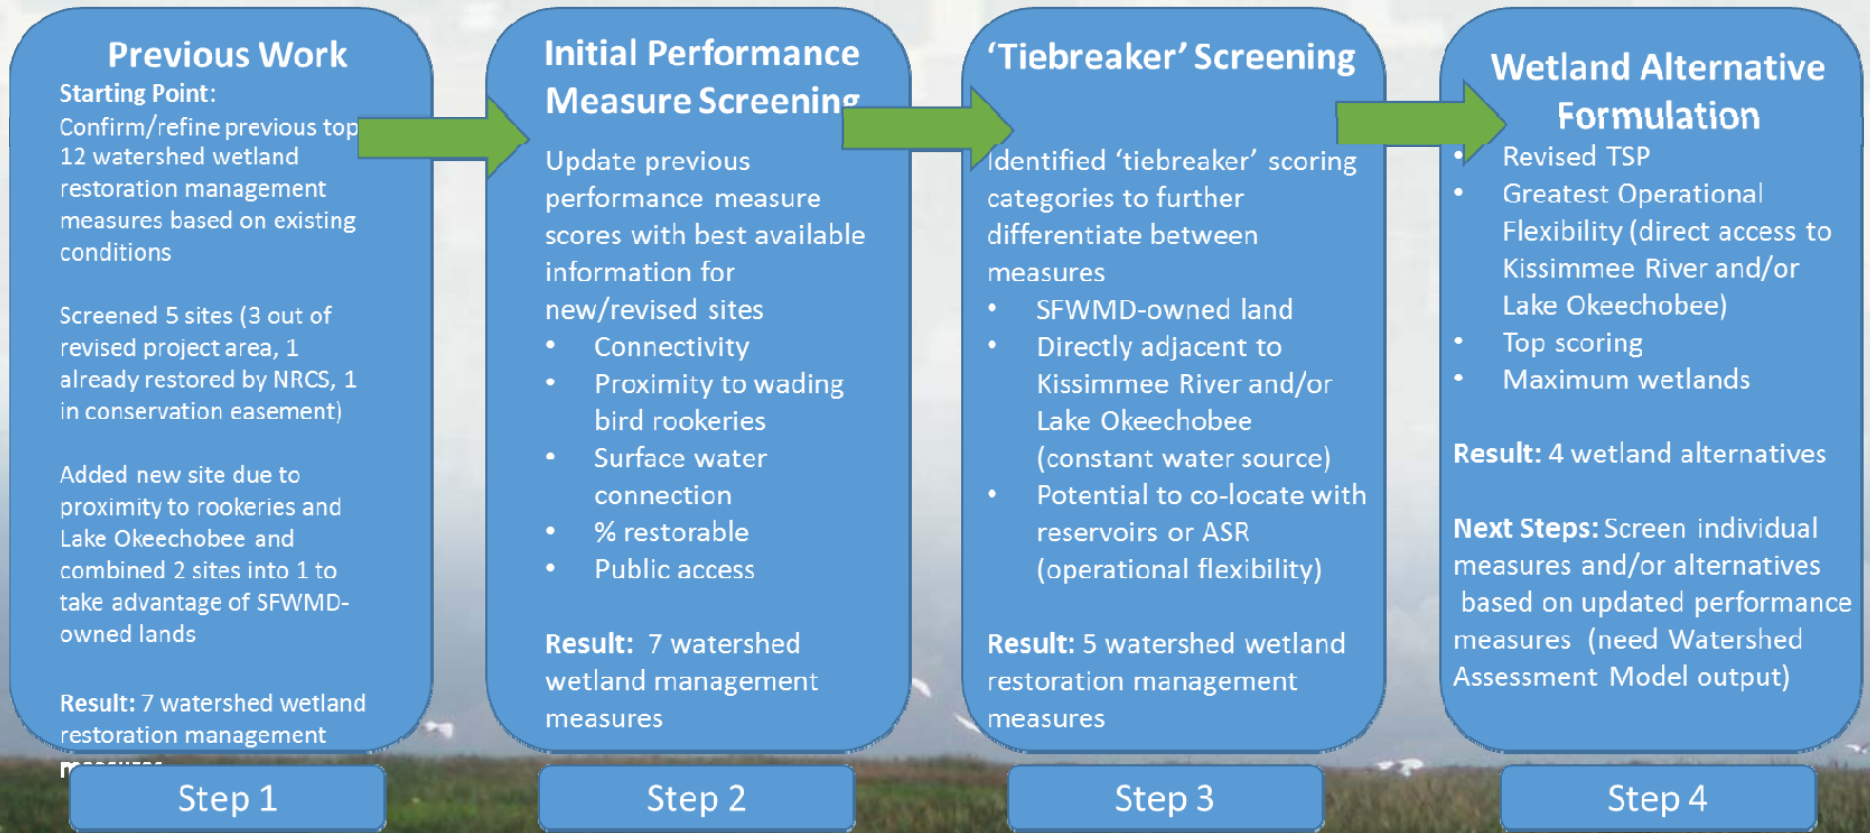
Previous Work
Starting Point:
Confirm/refine previous top 12 watershed wetland restoration management measures based on existing conditions

Screened 5 sites (3 out of revised project area, 1 already restored by NRCS, 1 in conservation easement)

Added new site due to proximity to rookeries and Lake Okeechobee and combined 2 sites into 1 to take advantage of SFWMD-owned lands

Result: 7 watershed wetland restoration management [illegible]

Step 1

Initial Performance Measure Screening

Update previous performance measure scores with best available information for new/revised sites
• Connectivity
• Proximity to wading bird rookeries
• Surface water connection
• % restorable
• Public access

Result: 7 watershed wetland management measures

Step 2

'Tiebreaker' Screening

Identified 'tiebreaker' scoring categories to further differentiate between measures
• SFWMD-owned land
• Directly adjacent to Kissimmee River and/or Lake Okeechobee (constant water source)
• Potential to co-locate with reservoirs or ASR (operational flexibility)

Result: 5 watershed wetland restoration management measures

Step 3

Wetland Alternative Formulation
• Revised TSP
• Greatest Operational Flexibility (direct access to Kissimmee River and/or Lake Okeechobee)
• Top scoring
• Maximum wetlands

Result: 4 wetland alternatives

Next Steps: Screen individual measures and/or alternatives based on updated performance measures (need Watershed Assessment Model output)

Step 4